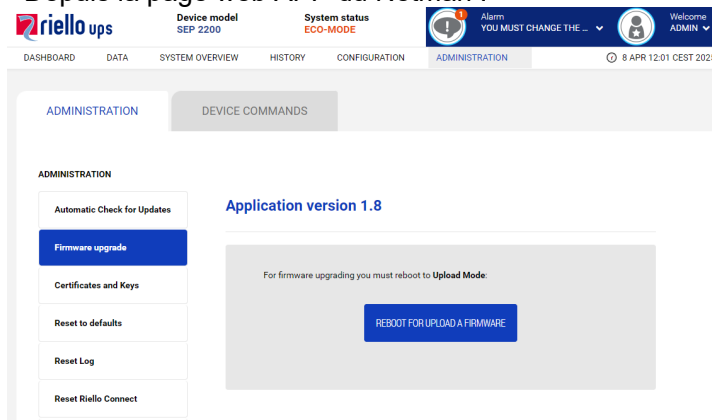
Depuis la page web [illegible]

riello ups

Device model
SEP 2200

System status
ECO-MODE

1

Alarm
YOU MUST CHANGE THE ...

Welcome
ADMIN

DASHBOARD DATA SYSTEM OVERVIEW HISTORY CONFIGURATION ADMINISTRATION

8 APR 12:01 CEST 202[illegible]

ADMINISTRATION

DEVICE COMMANDS

ADMINISTRATION

Automatic Check for Updates

Firmware upgrade

Certificates and Keys

Reset to defaults

Reset Log

Reset Riello Connect

Application version 1.8

For firmware upgrading you must reboot to **Upload Mode**:

REBOOT FOR UPLOAD A FIRMWARE